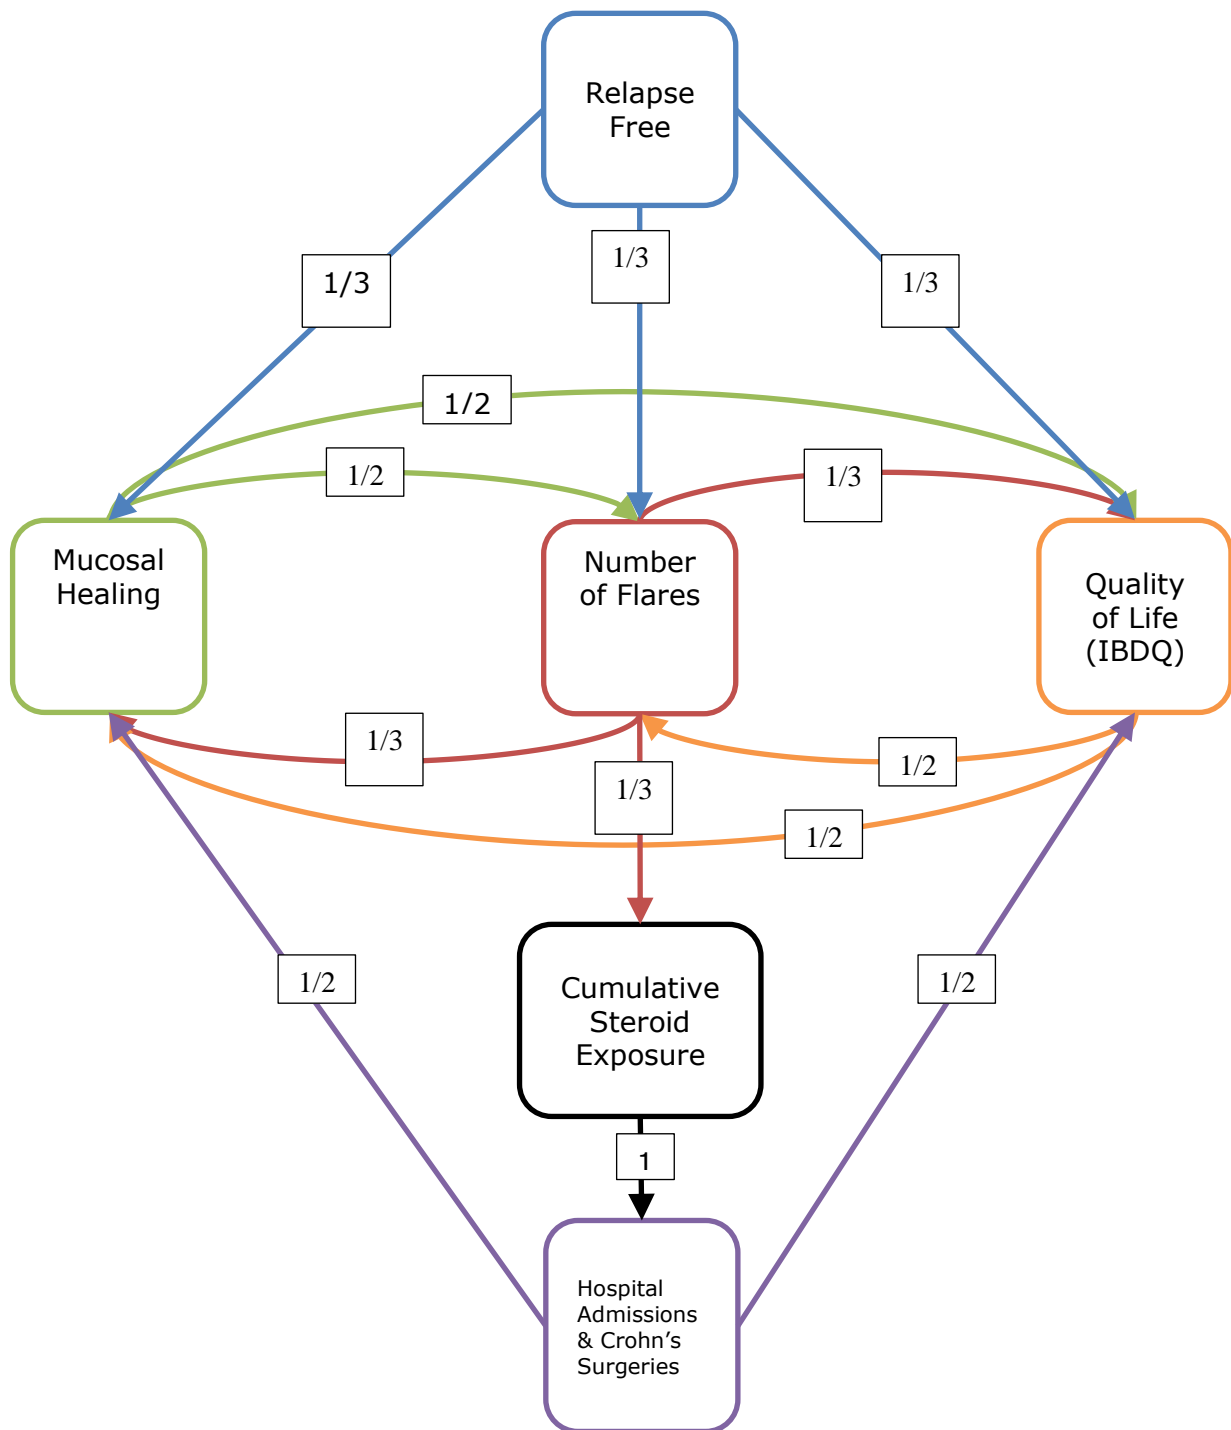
Relapse Free

1/3

1/3

1/3

1/2

1/2

1/3

Mucosal Healing

Number of Flares

Quality of Life (IBDQ)

1/3

1/2

1/3

1/2

1/2

Cumulative Steroid Exposure

1/2

1

Hospital Admissions & Crohn’s Surgeries